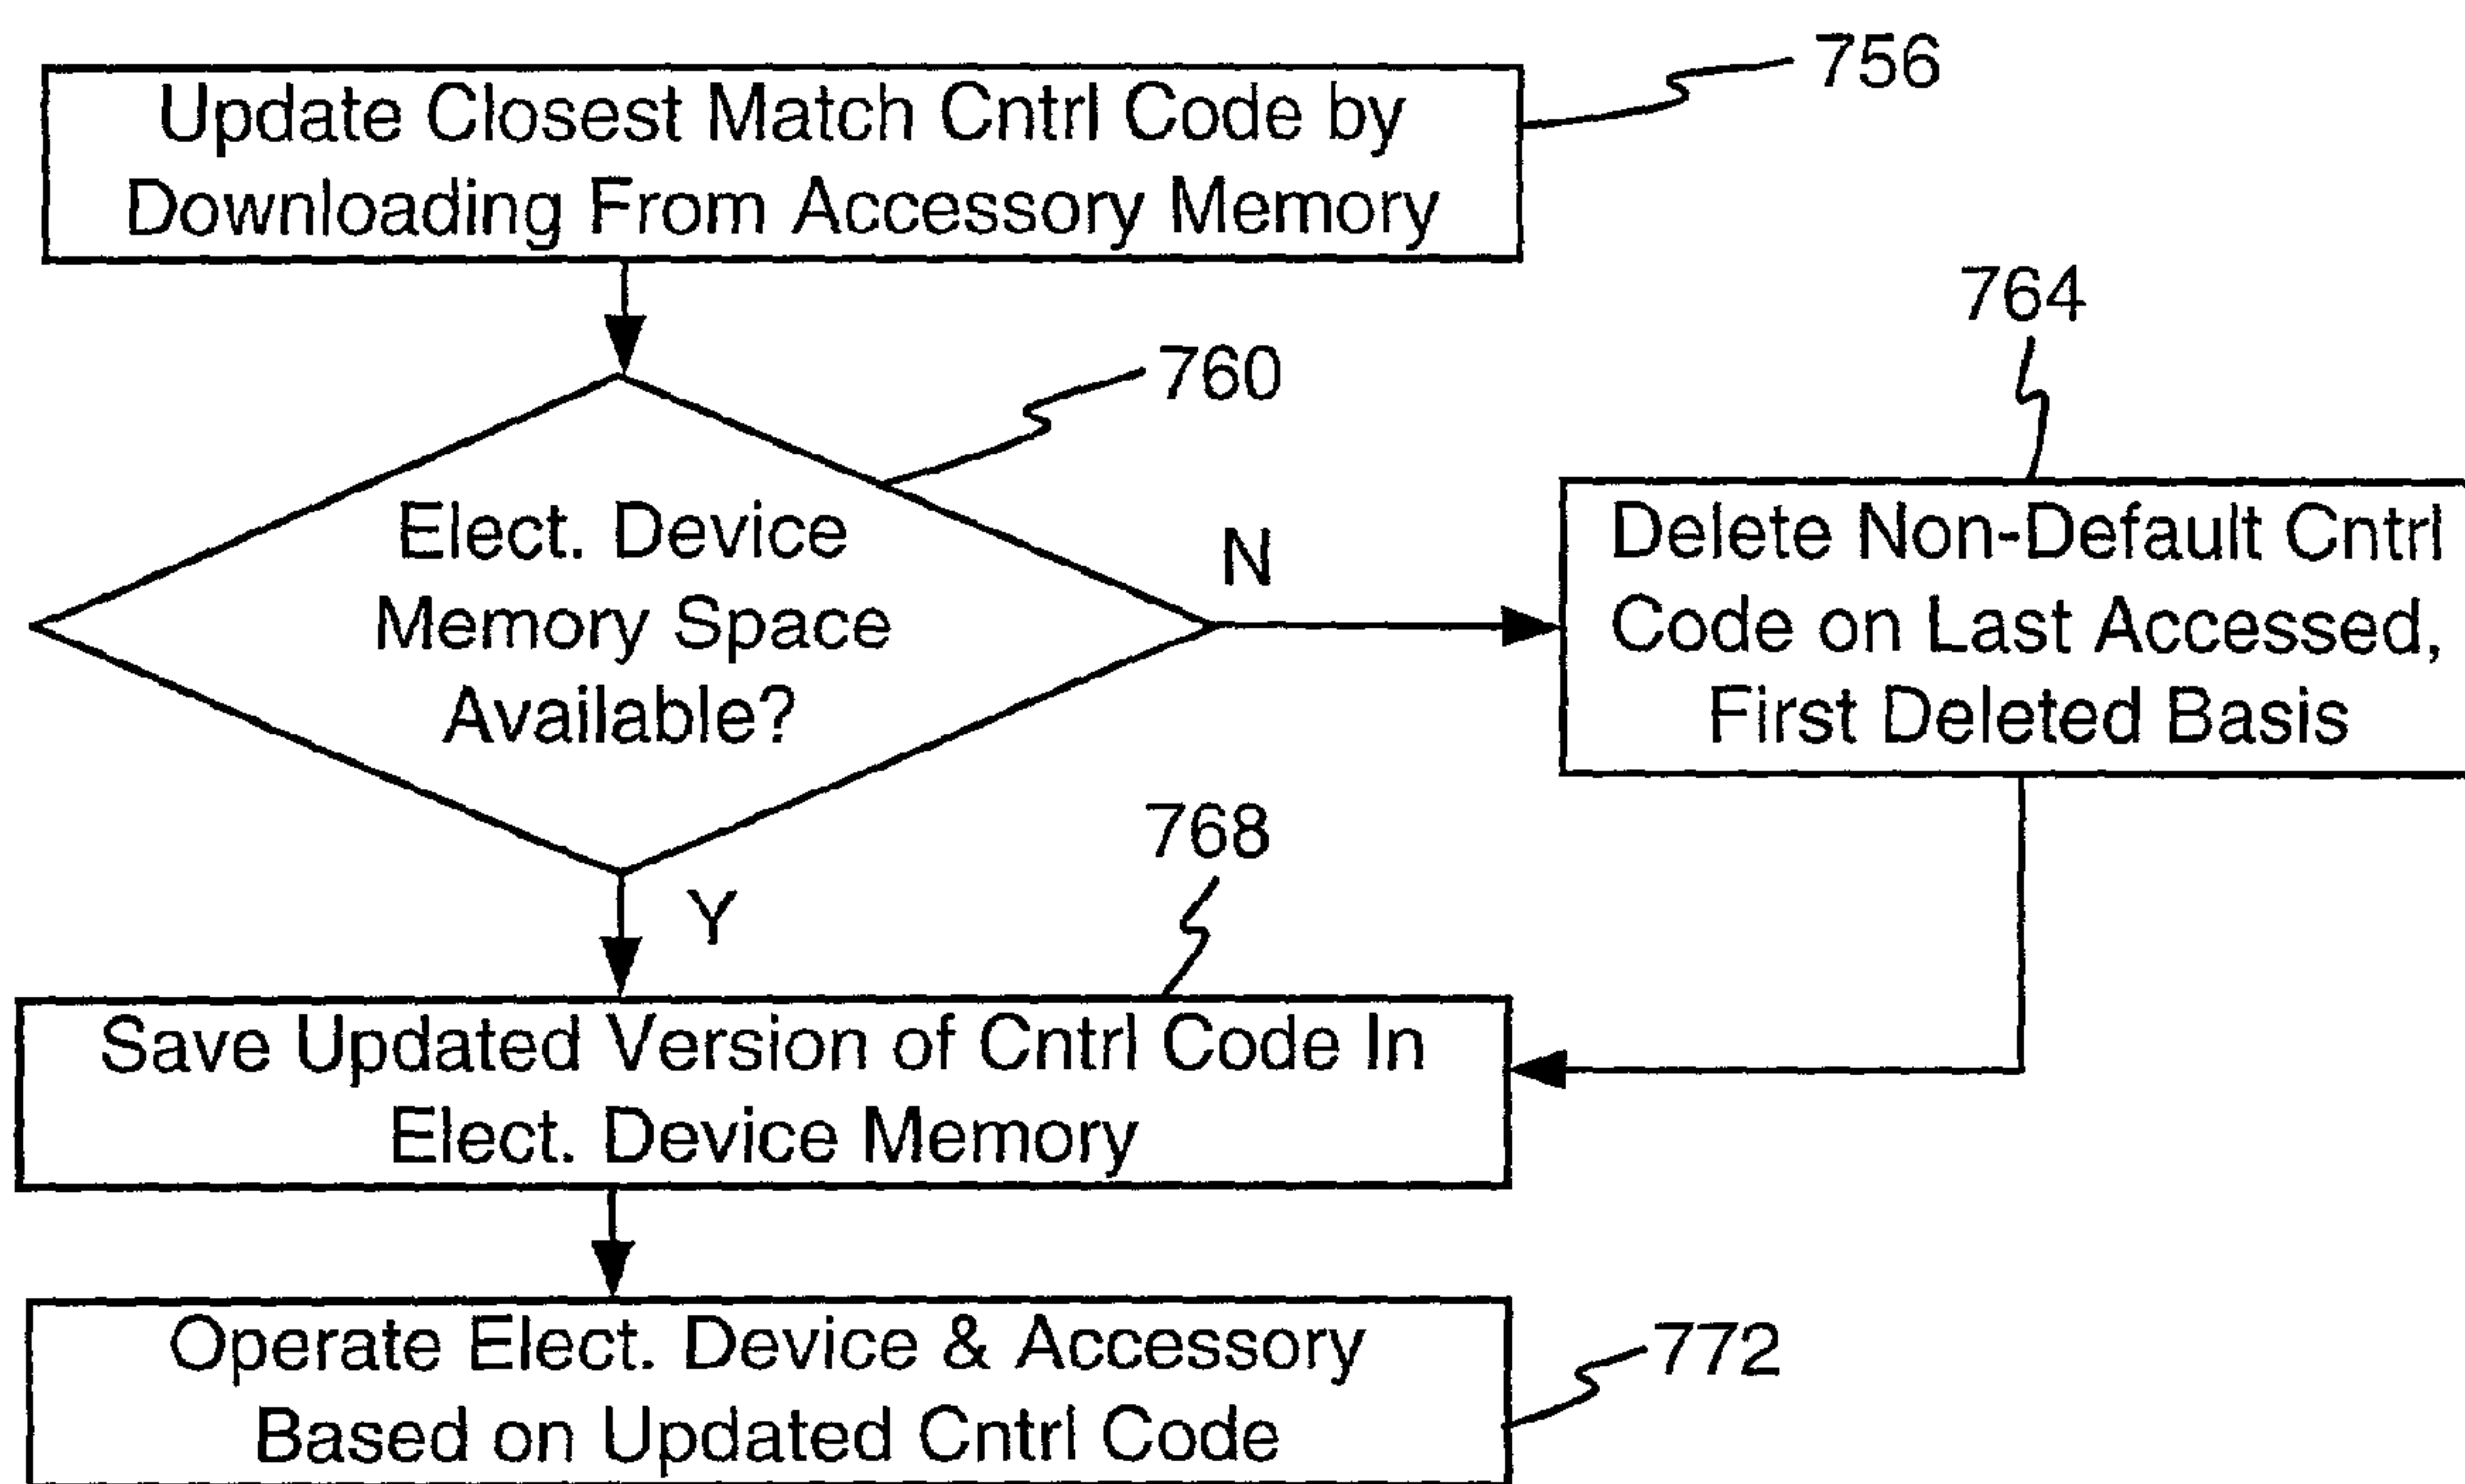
756

Update Closest Match Cntrl Code by Downloading From Accessory Memory

764

760

Elect. Device Memory Space Available?

N

Delete Non-Default Cntrl Code on Last Accessed, First Deleted Basis

768

Y

Save Updated Version of Cntrl Code In Elect. Device Memory

Operate Elect. Device & Accessory Based on Updated Cntrl Code

772